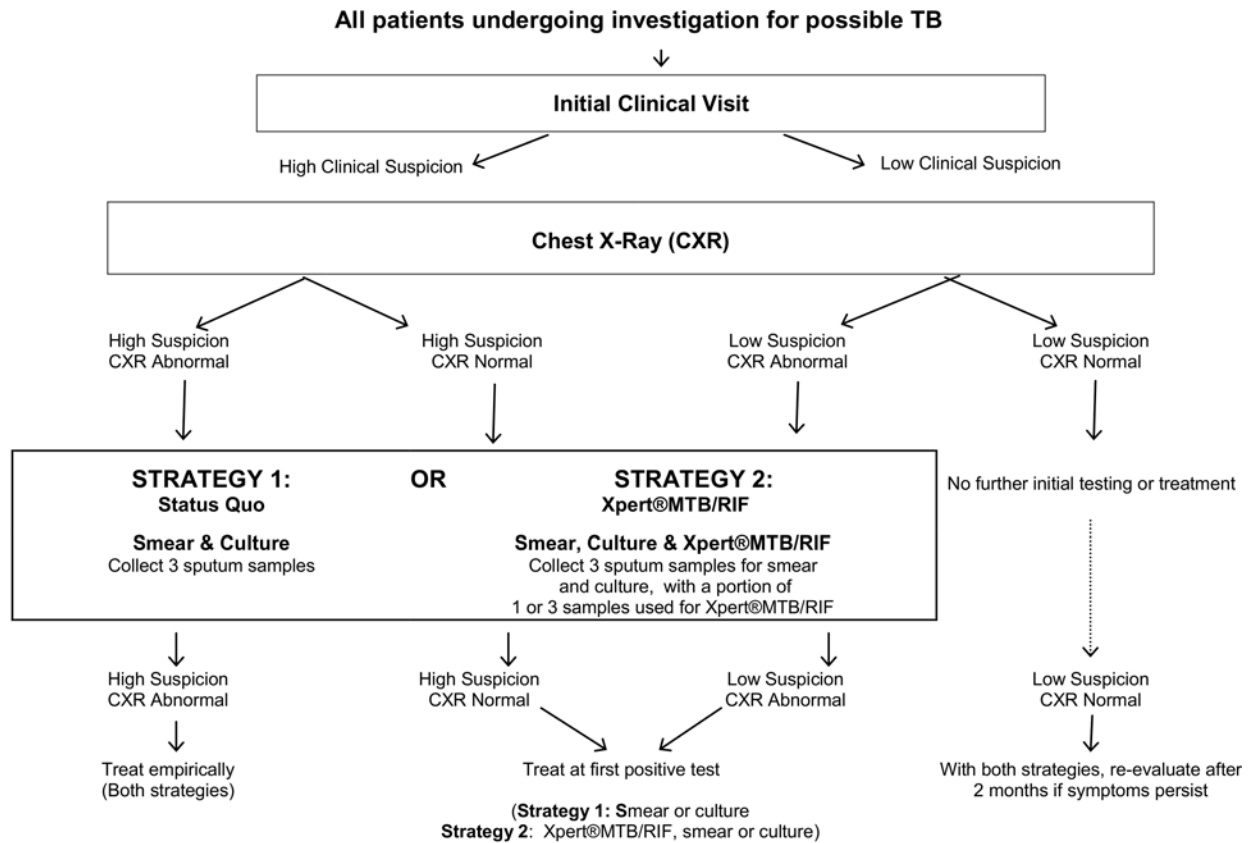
All patients undergoing investigation for possible TB

Initial Clinical Visit

High Clinical Suspicion

Low Clinical Suspicion

Chest X-Ray (CXR)

High Suspicion CXR Abnormal

High Suspicion CXR Normal

Low Suspicion CXR Abnormal

Low Suspicion CXR Normal

STRATEGY 1: Status Quo

OR

STRATEGY 2: Xpert®MTB/RIF

Smear & Culture
Collect 3 sputum samples

Smear, Culture & Xpert®MTB/RIF
Collect 3 sputum samples for smear and culture, with a portion of 1 or 3 samples used for Xpert®MTB/RIF

No further initial testing or treatment

High Suspicion CXR Abnormal

High Suspicion CXR Normal

Low Suspicion CXR Abnormal

Low Suspicion CXR Normal

Treat empirically (Both strategies)

Treat at first positive test

(Strategy 1: Smear or culture
Strategy 2: Xpert®MTB/RIF, smear or culture)

With both strategies, re-evaluate after 2 months if symptoms persist